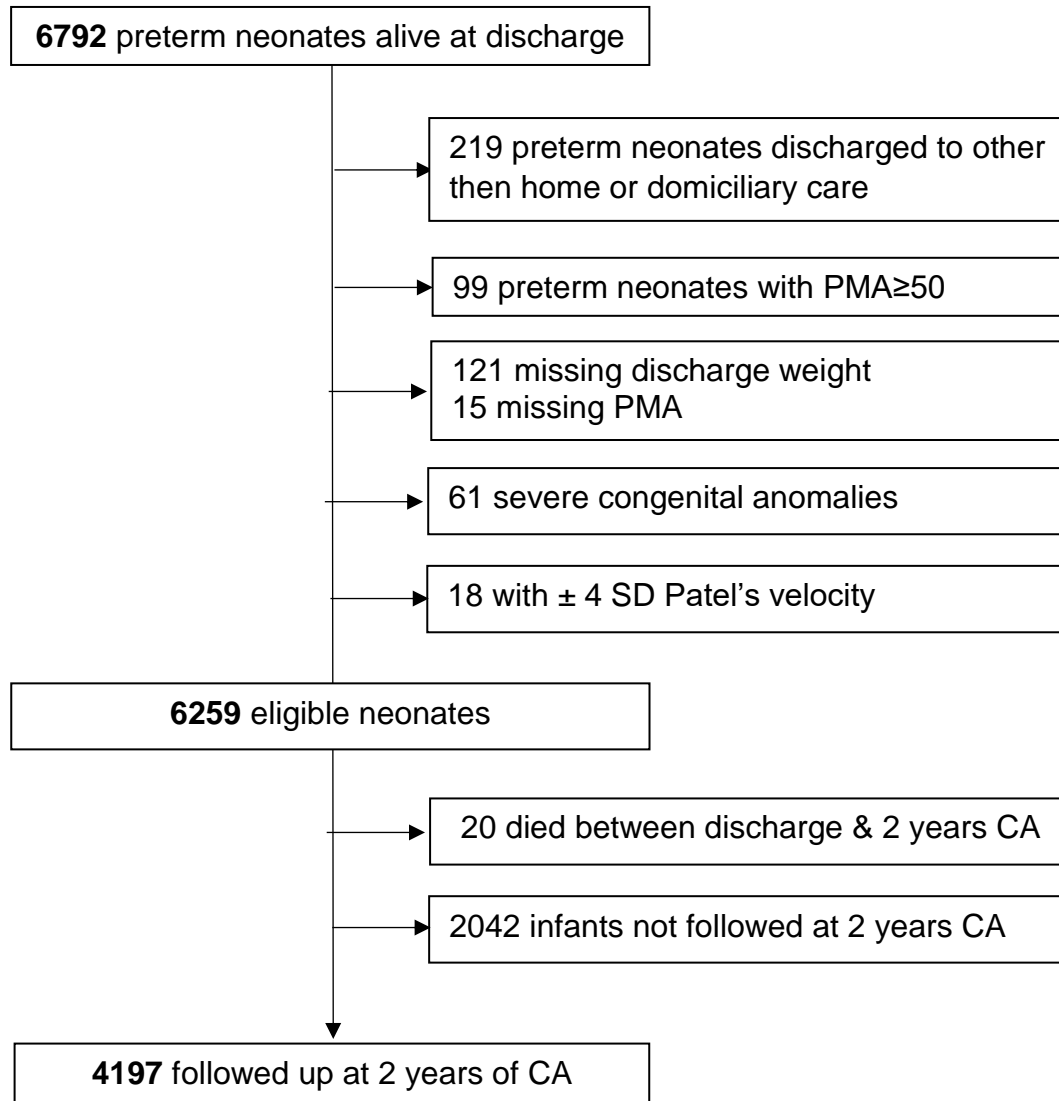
**6792** preterm neonates alive at discharge

219 preterm neonates discharged to other then home or domiciliary care

99 preterm neonates with PMA≥50

121 missing discharge weight
15 missing PMA

61 severe congenital anomalies

18 with ± 4 SD Patel's velocity

**6259** eligible neonates

20 died between discharge & 2 years CA

2042 infants not followed at 2 years CA

**4197** followed up at 2 years of CA